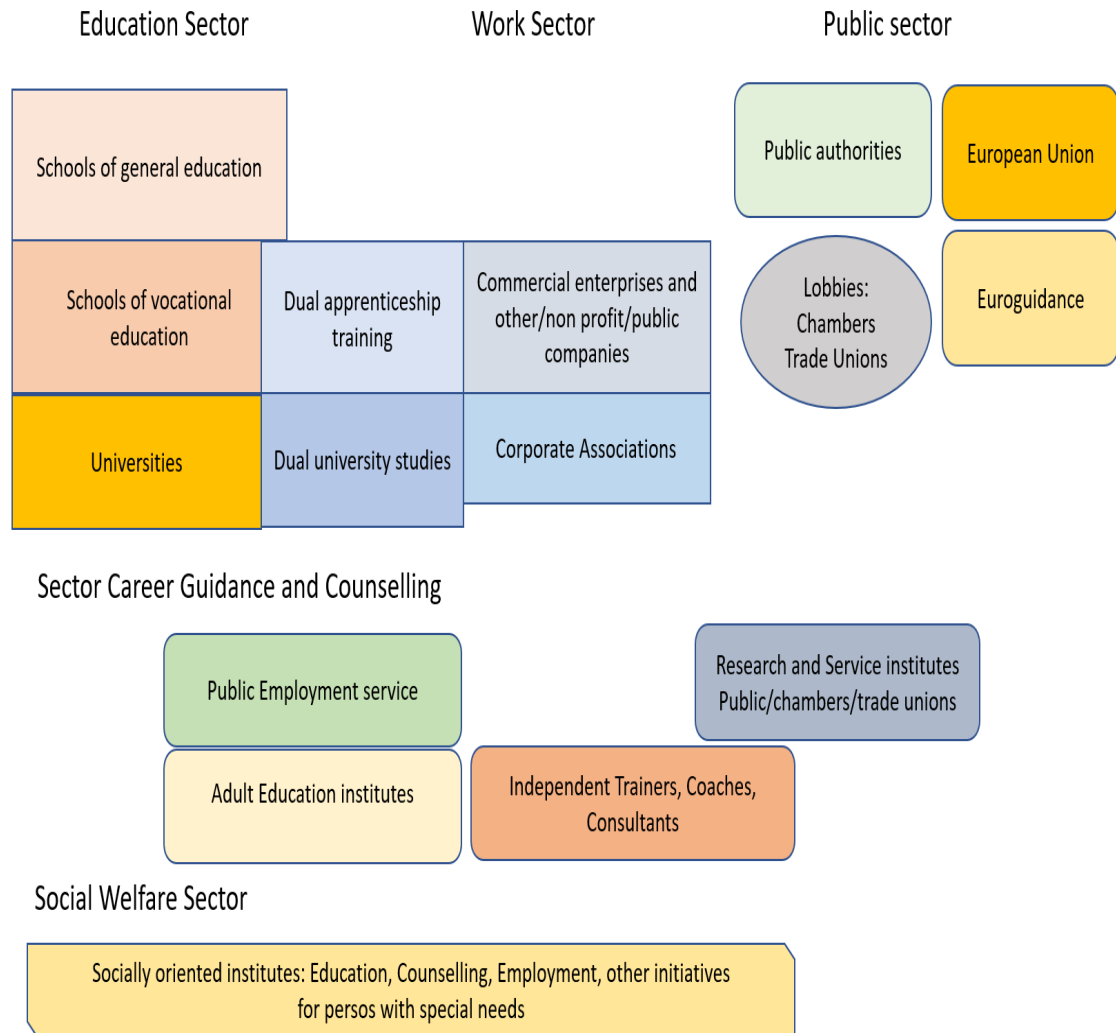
Education Sector

Work Sector

Public sector

Schools of general education

Public authorities

European Union

Schools of vocational education

Dual apprenticeship training

Commercial enterprises and other/non profit/public companies

Lobbies: Chambers Trade Unions

Euroguidance

Universities

Dual university studies

Corporate Associations

Sector Career Guidance and Counselling

Public Employment service

Research and Service institutes Public/chambers/trade unions

Adult Education institutes

Independent Trainers, Coaches, Consultants

Social Welfare Sector

Socially oriented institutes: Education, Counselling, Employment, other initiatives for persos with special needs